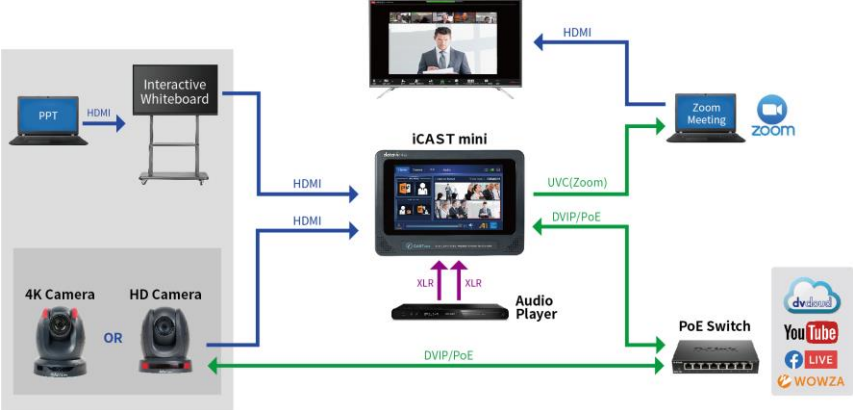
HDMI

PPT

HDMI

Interactive Whiteboard

Zoom Meeting

zoom

iCAST mini

HDMI

UVC(Zoom)

HDMI

DVIP/PoE

XLR

XLR

Audio Player

4K Camera

HD Camera

OR

PoE Switch

DVIP/PoE

dvcloud

YouTube

LIVE

WOWZA